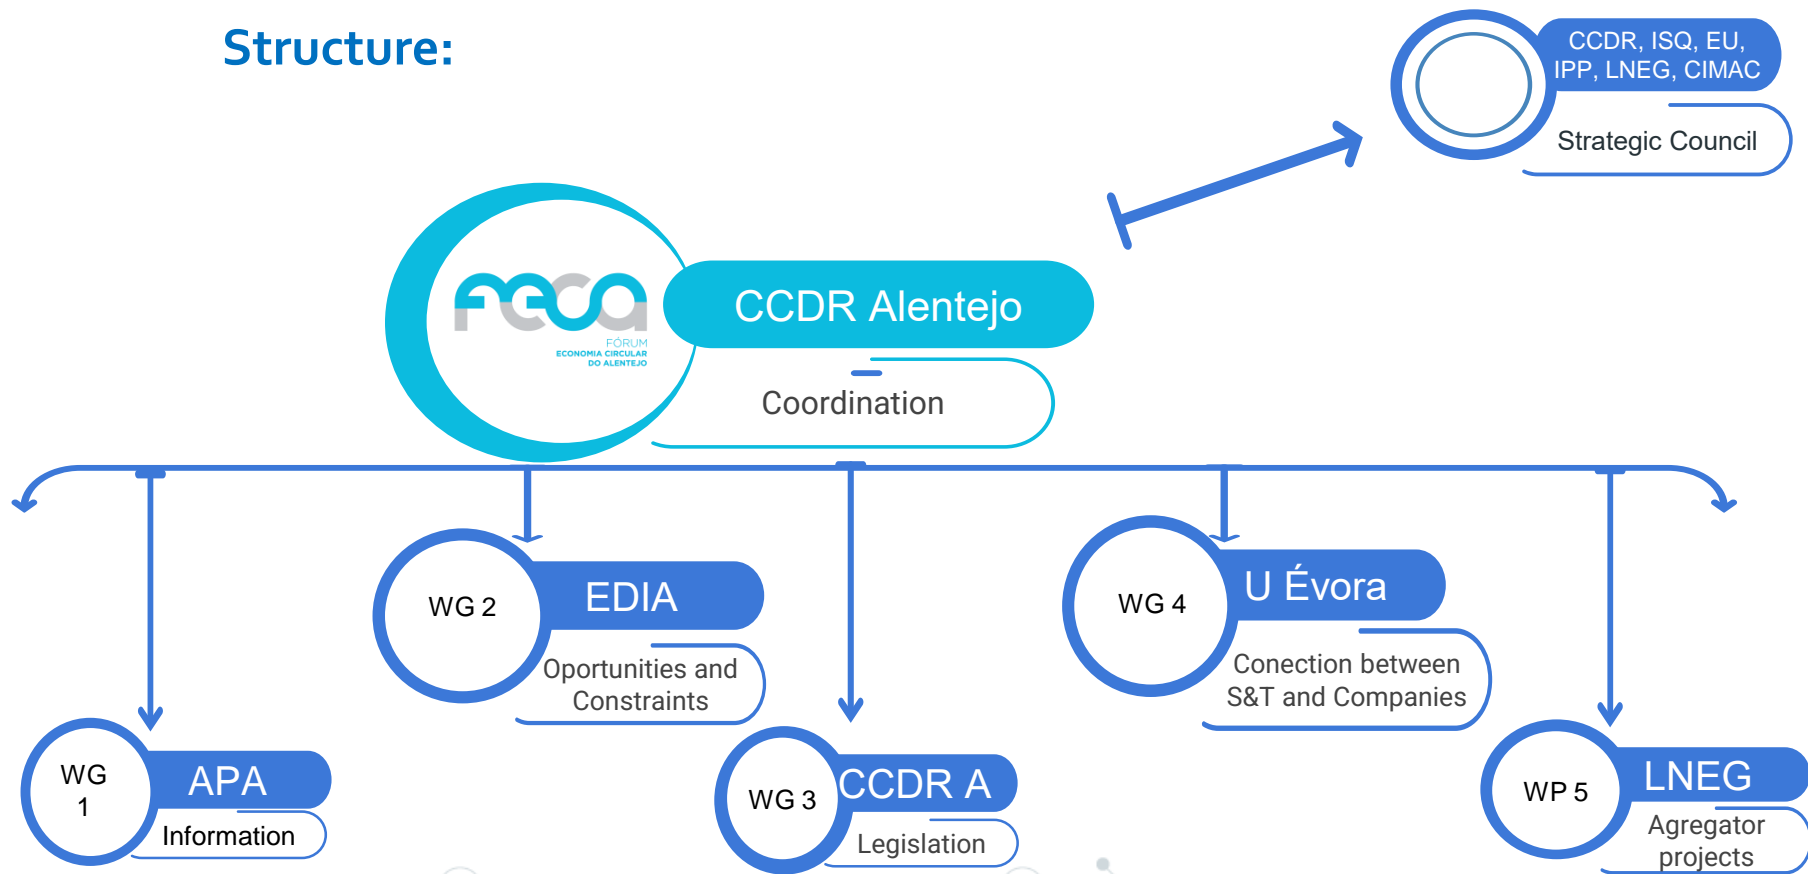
Structure:

CCDR, ISQ, EU, IPP, LNEG, CIMAC

Strategic Council

FECA
FÓRUM ECONOMIA CIRCULAR DO ALENTEJO

CCDR Alentejo

Coordination

WG 2
EDIA
Oportunities and Constraints

WG 4
U Évora
Conection between S&T and Companies

WG 1
APA
Information

WG 3
CCDR A
Legislation

WP 5
LNEG
Agregator projects